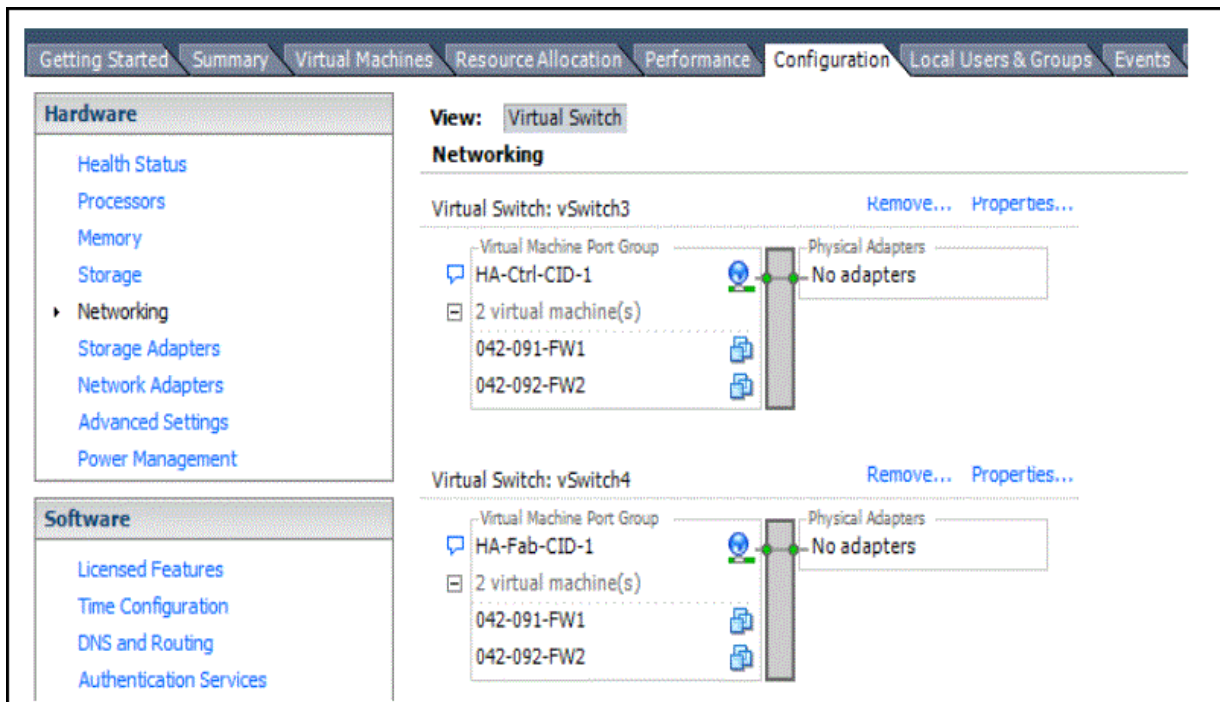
Getting Started Summary Virtual Machines Resource Allocation Performance Configuration Local Users & Groups Events

Hardware

Health Status
Processors
Memory
Storage
Networking
Storage Adapters
Network Adapters
Advanced Settings
Power Management

Software

Licensed Features
Time Configuration
DNS and Routing
Authentication Services

View: Virtual Switch

Networking

Virtual Switch: vSwitch3 Remove... Properties...

Virtual Machine Port Group
HA-Ctrl-CID-1
2 virtual machine(s)
042-091-FW1
042-092-FW2

Physical Adapters
No adapters

Virtual Switch: vSwitch4 Remove... Properties...

Virtual Machine Port Group
HA-Fab-CID-1
2 virtual machine(s)
042-091-FW1
042-092-FW2

Physical Adapters
No adapters